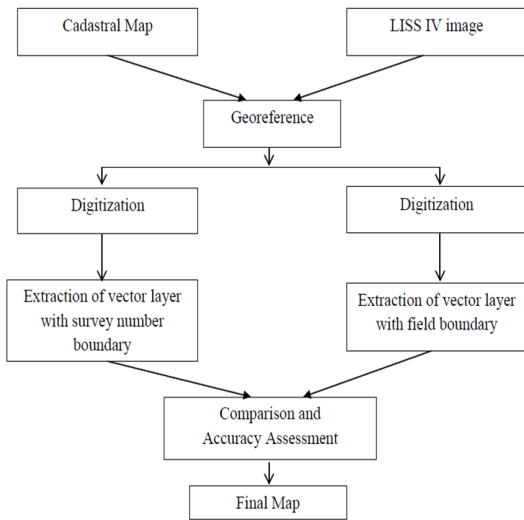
Cadastral Map

LISS IV image

Georeference

Digitization

Digitization

Extraction of vector layer with survey number boundary

Extraction of vector layer with field boundary

Comparison and Accuracy Assessment

Final Map